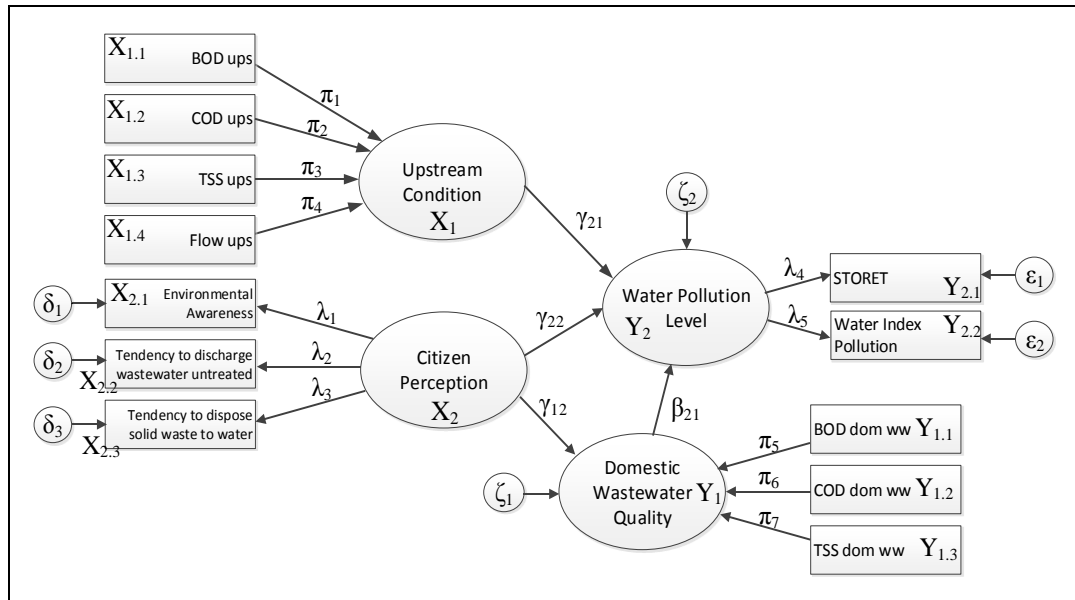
$X_{1.1}$ BOD ups

$X_{1.2}$ COD ups

$X_{1.3}$ TSS ups

$X_{1.4}$ Flow ups

$\pi_1$

$\pi_2$

$\pi_3$

$\pi_4$

Upstream Condition $X_1$

$\gamma_{21}$

$\zeta_2$

$\delta_1$ $X_{2.1}$ Environmental Awareness

$\delta_2$ Tendency to discharge wastewater untreated $X_{2.2}$

$\delta_3$ Tendency to dispose solid waste to water $X_{2.3}$

$\lambda_1$

$\lambda_2$

$\lambda_3$

Citizen Perception $X_2$

$\gamma_{22}$

$\gamma_{12}$

Water Pollution Level $Y_2$

$\lambda_4$

$\lambda_5$

STORET $Y_{2.1}$ $\varepsilon_1$

Water Index Pollution $Y_{2.2}$ $\varepsilon_2$

$\beta_{21}$

BOD dom ww $Y_{1.1}$

COD dom ww $Y_{1.2}$

TSS dom ww $Y_{1.3}$

$\pi_5$

$\pi_6$

$\pi_7$

$\zeta_1$

Domestic Wastewater Quality $Y_1$